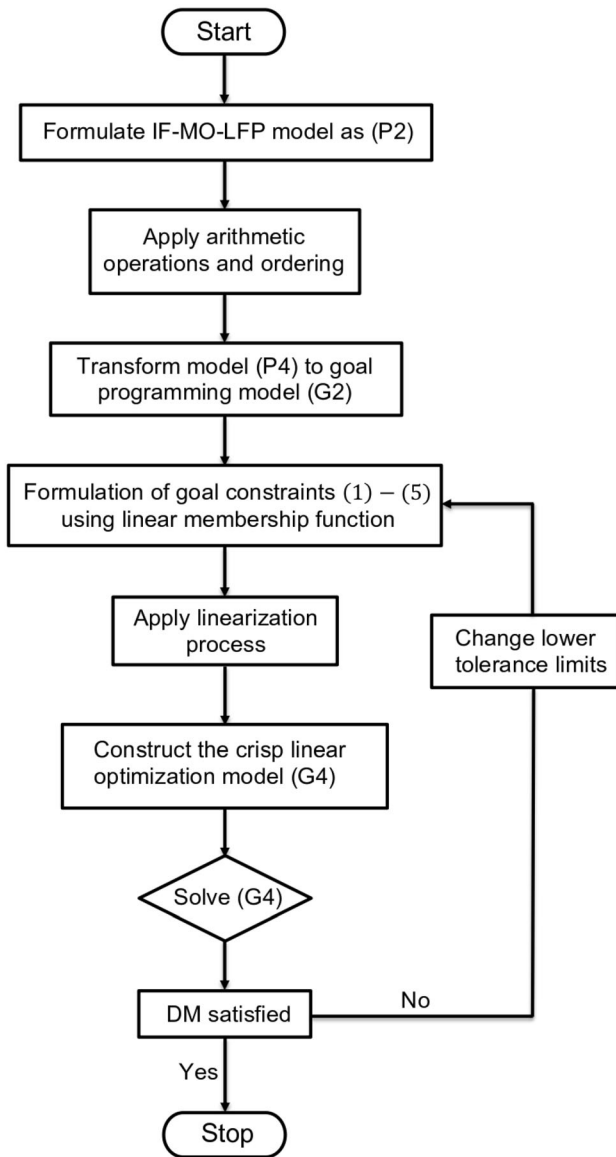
Start

Formulate IF-MO-LFP model as (P2)

Apply arithmetic operations and ordering

Transform model (P4) to goal programming model (G2)

Formulation of goal constraints $(1)-(5)$ using linear membership function

Apply linearization process

Change lower tolerance limits

Construct the crisp linear optimization model (G4)

Solve (G4)

DM satisfied

No

Yes

Stop